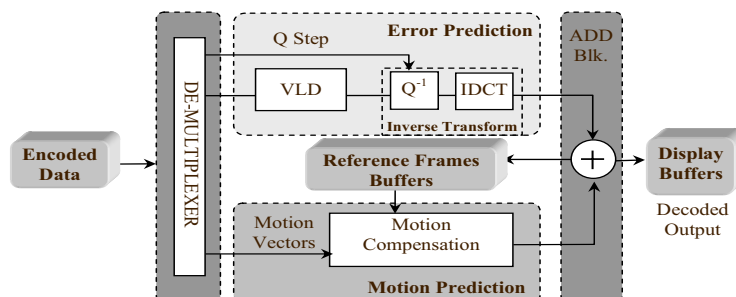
Error Prediction

Q Step

ADD Blk.

DE-MULTIPLEXER

VLD

$Q^{-1}$

IDCT

Inverse Transform

Encoded Data

Reference Frames Buffers

$+$

Display Buffers

Decoded Output

Motion Vectors

Motion Compensation

Motion Prediction